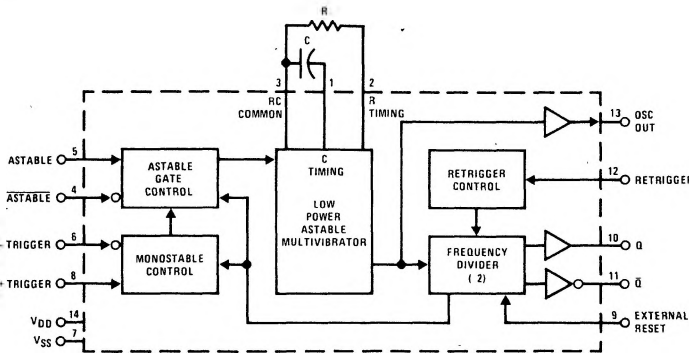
R

C

3

1

2

RC COMMON

R TIMING

ASTABLE 5

$\overline{\text{ASTABLE}}$ 4

- TRIGGER 6

+ TRIGGER 8

$V_{DD}$ 14

$V_{SS}$ 7

ASTABLE GATE CONTROL

MONOSTABLE CONTROL

C TIMING

LOW POWER ASTABLE MULTIVIBRATOR

RETRIGGER CONTROL

FREQUENCY DIVIDER ( 2)

13 OSC OUT

12 RETRIGGER

10 Q

11 $\bar{Q}$

9 EXTERNAL RESET